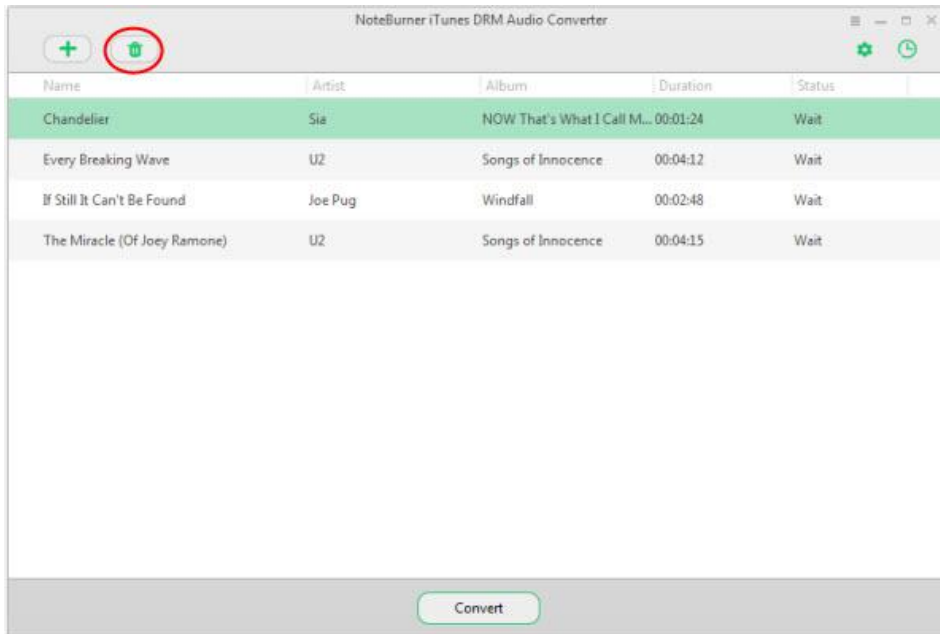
NoteBurner iTunes DRM Audio Converter

| Name | Artist | Album | Duration | Status |
|---|---|---|---|---|
| Chandelier | Sia | NOW That's What I Call M... | 00:01:24 | Wait |
| Every Breaking Wave | U2 | Songs of Innocence | 00:04:12 | Wait |
| If Still It Can't Be Found | Joe Pug | Windfall | 00:02:48 | Wait |
| The Miracle (Of Joey Ramone) | U2 | Songs of Innocence | 00:04:15 | Wait |

Convert